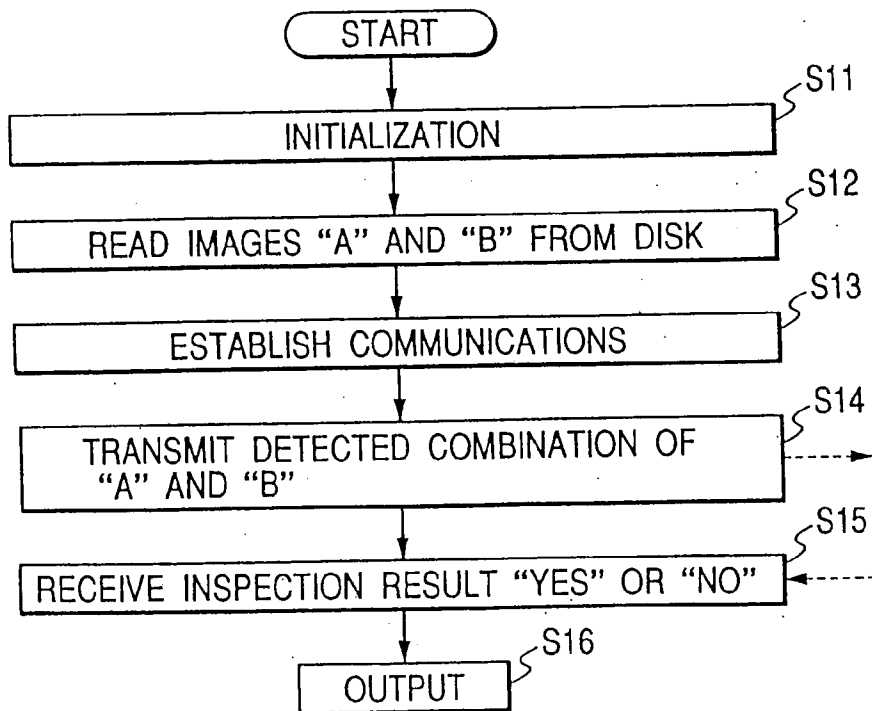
START

S11
INITIALIZATION

S12
READ IMAGES "A" AND "B" FROM DISK

S13
ESTABLISH COMMUNICATIONS

S14
TRANSMIT DETECTED COMBINATION OF "A" AND "B"

S15
RECEIVE INSPECTION RESULT "YES" OR "NO"

S16
OUTPUT